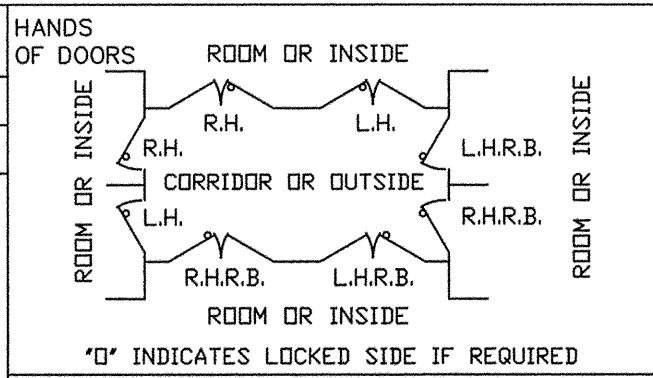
HANDS OF DOORS

ROOM OR INSIDE

R.H.

L.H.

ROOM OR INSIDE

R.H.

L.H.R.B.

ROOM OR INSIDE

CORRIDOR OR OUTSIDE

L.H.

R.H.R.B.

R.H.R.B.

L.H.R.B.

ROOM OR INSIDE

"O" INDICATES LOCKED SIDE IF REQUIRED